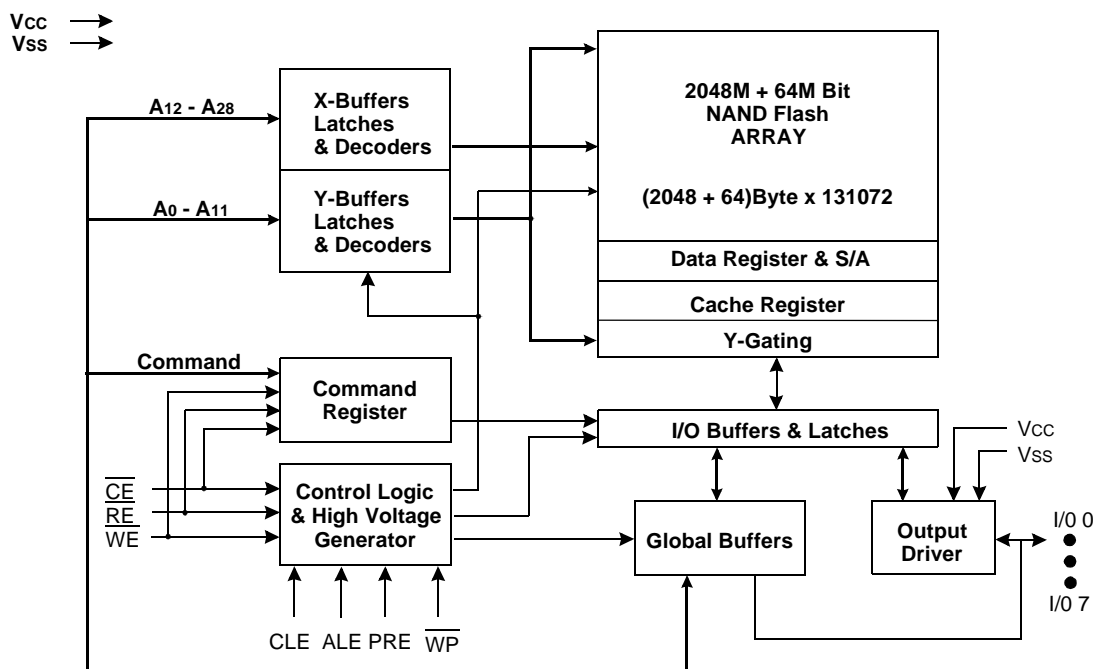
VCC
VSS

$A_{12}$ - $A_{28}$

X-Buffers Latches & Decoders

$A_0$ - $A_{11}$

Y-Buffers Latches & Decoders

2048M + 64M Bit NAND Flash ARRAY

(2048 + 64)Byte x 131072

Data Register & S/A

Cache Register

Y-Gating

Command

Command Register

I/O Buffers & Latches

VCC
VSS

$\overline{CE}$
$\overline{RE}$
$\overline{WE}$

Control Logic & High Voltage Generator

Global Buffers

Output Driver

I/0 0

I/0 7

CLE ALE PRE $\overline{WP}$